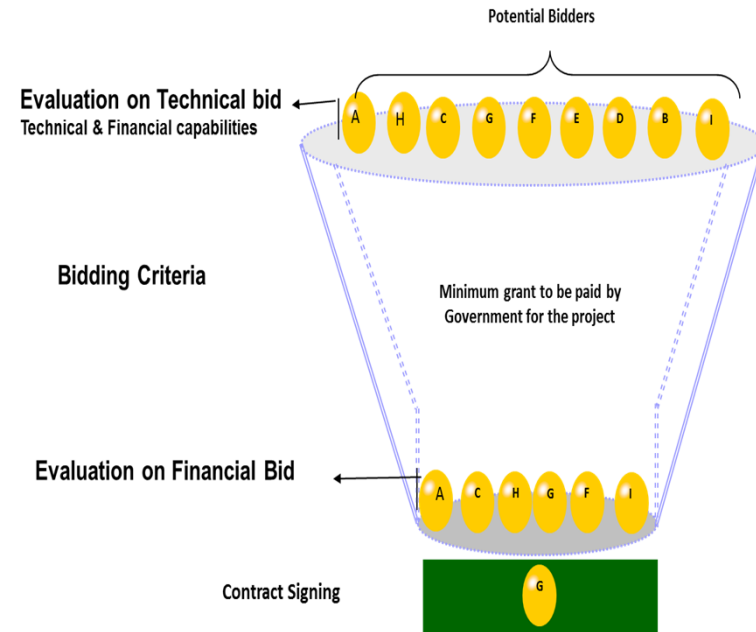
Potential Bidders

Evaluation on Technical bid
Technical & Financial capabilities

A H C G F E D B I

Bidding Criteria

Minimum grant to be paid by Government for the project

Evaluation on Financial Bid

A C H G F I

Contract Signing

G